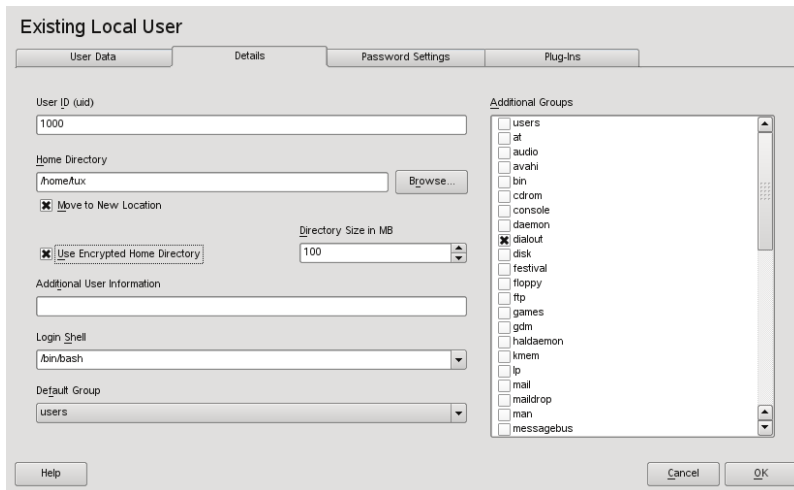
Existing Local User

User Data
Details
Password Settings
Plug-Ins

User ID (uid)
1000

Home Directory
/home/tux
Browse...
Move to New Location

Use Encrypted Home Directory
Directory Size in MB
100

Additional User Information

Login Shell
/bin/bash

Default Group
users

Additional Groups
users
at
audio
avahi
bin
cdrom
console
daemon
dialout
disk
festival
floppy
ftp
games
gdm
haldaemon
kmem
lp
mail
maildrop
man
messagebus

Help
Cancel
OK